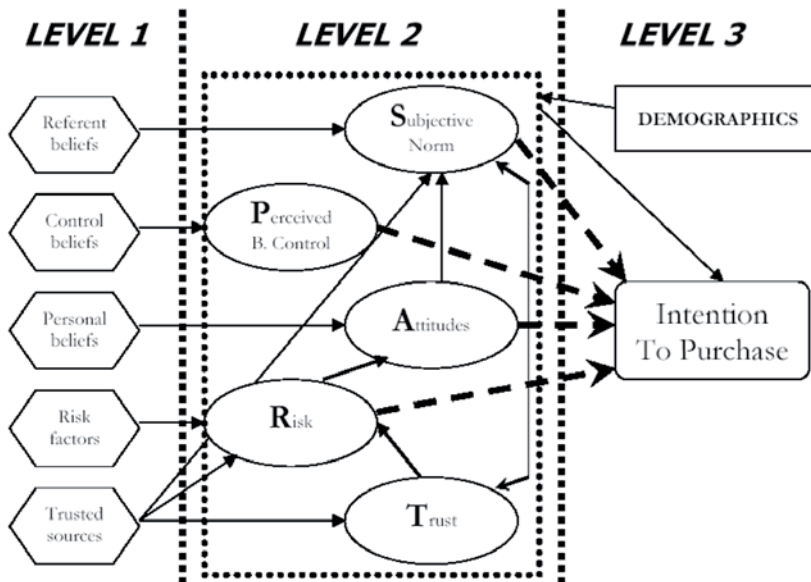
LEVEL 1

LEVEL 2

LEVEL 3

Referent beliefs

Control beliefs

Personal beliefs

Risk factors

Trusted sources

Subjective Norm

Perceived B. Control

Attitudes

Risk

Trust

DEMOGRAPHICS

Intention To Purchase